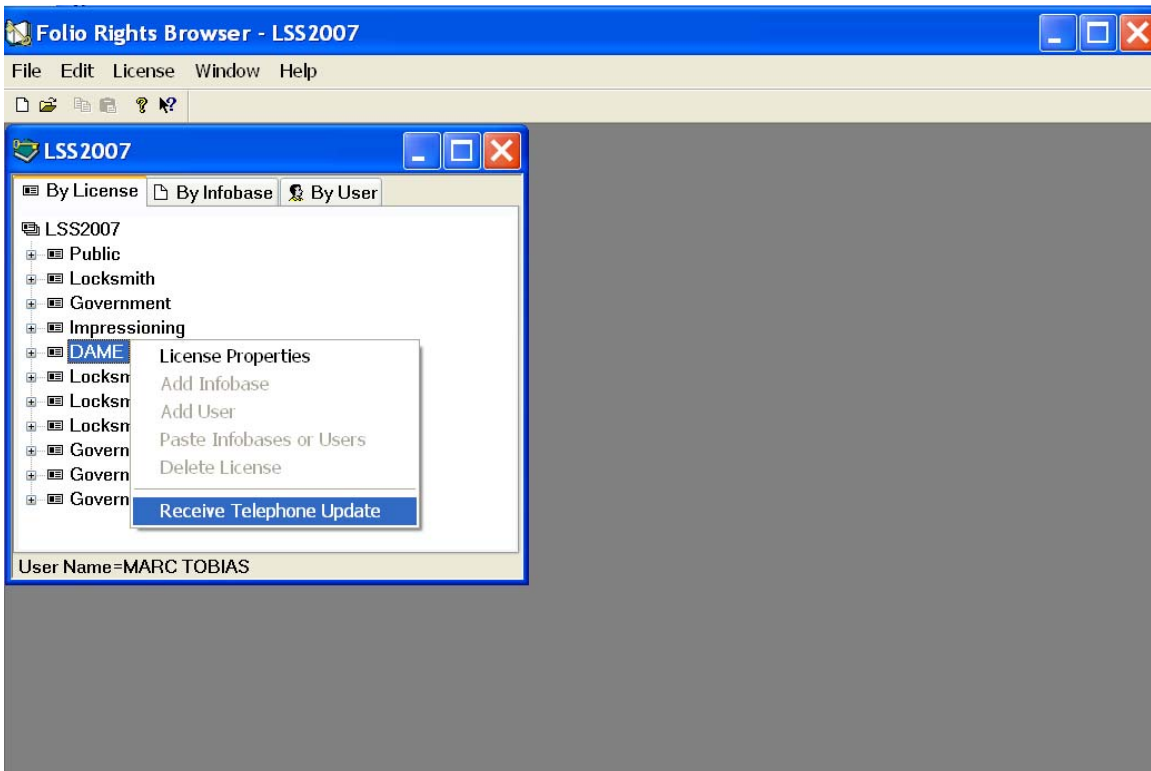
Folio Rights Browser - LSS2007

File Edit License Window Help

LSS2007

By License | By Infobase | By User

LSS2007
Public
Locksmith
Government
Impressioning
DAME
Locksm
Locksm
Locksm
Govern
Govern
Govern

License Properties
Add Infobase
Add User
Paste Infobases or Users
Delete License
Receive Telephone Update

User Name=MARC TOBIAS